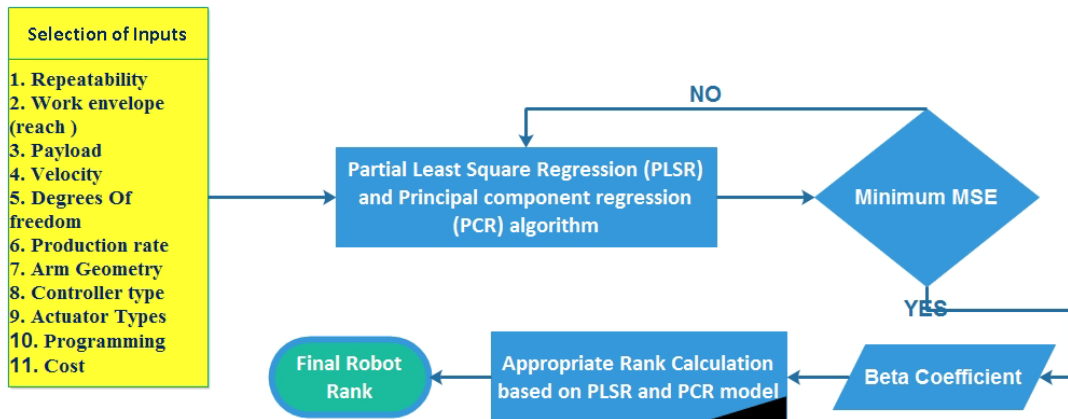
Selection of Inputs

1. Repeatability
2. Work envelope (reach )
3. Payload
4. Velocity
5. Degrees Of freedom
6. Production rate
7. Arm Geometry
8. Controller type
9. Actuator Types
10. Programming
11. Cost

Partial Least Square Regression (PLSR) and Principal component regression (PCR) algorithm

NO

Minimum MSE

YES

Beta Coefficient

Appropriate Rank Calculation based on PLSR and PCR model

Final Robot Rank